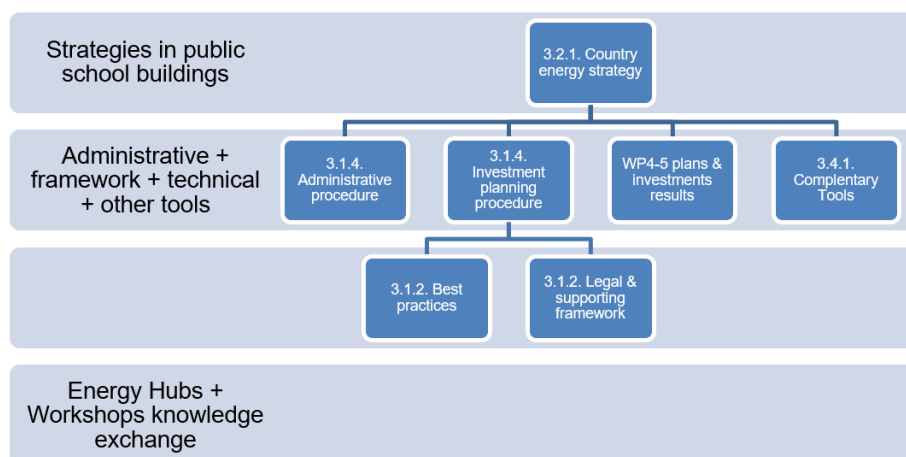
Strategies in public school buildings

3.2.1. Country energy strategy

Administrative + framework + technical + other tools

3.1.4. Administrative procedure

3.1.4. Investment planning procedure

WP4-5 plans & investments results

3.4.1. Complentary Tools

3.1.2. Best practices

3.1.2. Legal & supporting framework

Energy Hubs + Workshops knowledge exchange